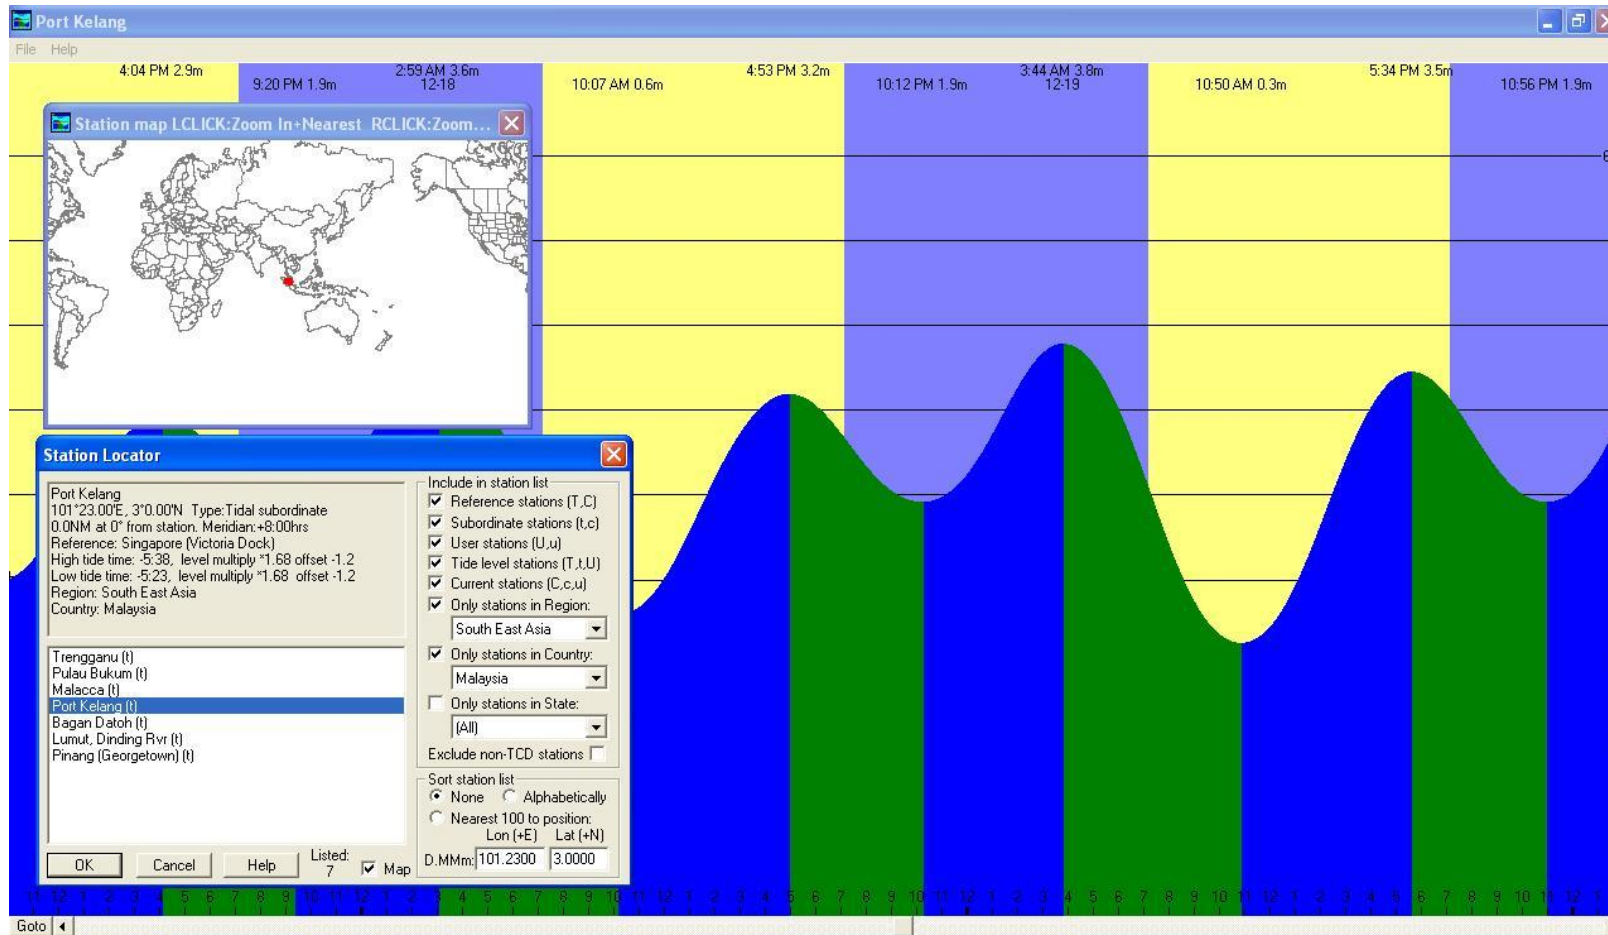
Port Kelang

File Help

4:04 PM 2.9m
9:20 PM 1.9m
2:59 AM 3.6m
12-18
10:07 AM 0.6m
4:53 PM 3.2m
10:12 PM 1.9m
3:44 AM 3.8m
12-19
10:50 AM 0.3m
5:34 PM 3.5m
10:56 PM 1.9m

Station map LCLICK:Zoom In+Nearest RCLICK:Zoom...

Station Locator

Port Kelang
101°23.00'E, 3°0.00'N Type:Tidal subordinate
0.0NM at 0° from station. Meridian:+8:00hrs
Reference: Singapore (Victoria Dock)
High tide time: -5:38, level multiply *1.68 offset -1.2
Low tide time: -5:23, level multiply *1.68 offset -1.2
Region: South East Asia
Country: Malaysia

Trengganu (t)
Pulau Bukum (t)
Malacca (t)
Port Kelang (t)
Bagan Datoh (t)
Lumut, Dinding Rvr (t)
Pinang (Georgetown) (t)

Include in station list
Reference stations (T,C)
Subordinate stations (t,c)
User stations (U,u)
Tide level stations (T,t,U)
Current stations (C,c,u)
Only stations in Region:
South East Asia
Only stations in Country:
Malaysia
Only stations in State:
(All)
Exclude non-TCD stations

Sort station list
None Alphabetically
Nearest 100 to position:
Lon (+E) Lat (+N)
D.MMm: 101.2300 3.0000

OK Cancel Help Listed: 7 Map

11 12 1 2 3 4 5 6 7 8 9 10 11 12 1 2 3 4 5 6 7 8 9 10 11 12 1 2 3 4 5 6 7 8 9 10 11 12 1 2 3 4 5 6 7 8 9 10 11 12 1 2 3 4 5 6 7 8 9 10 11 12 1

Goto